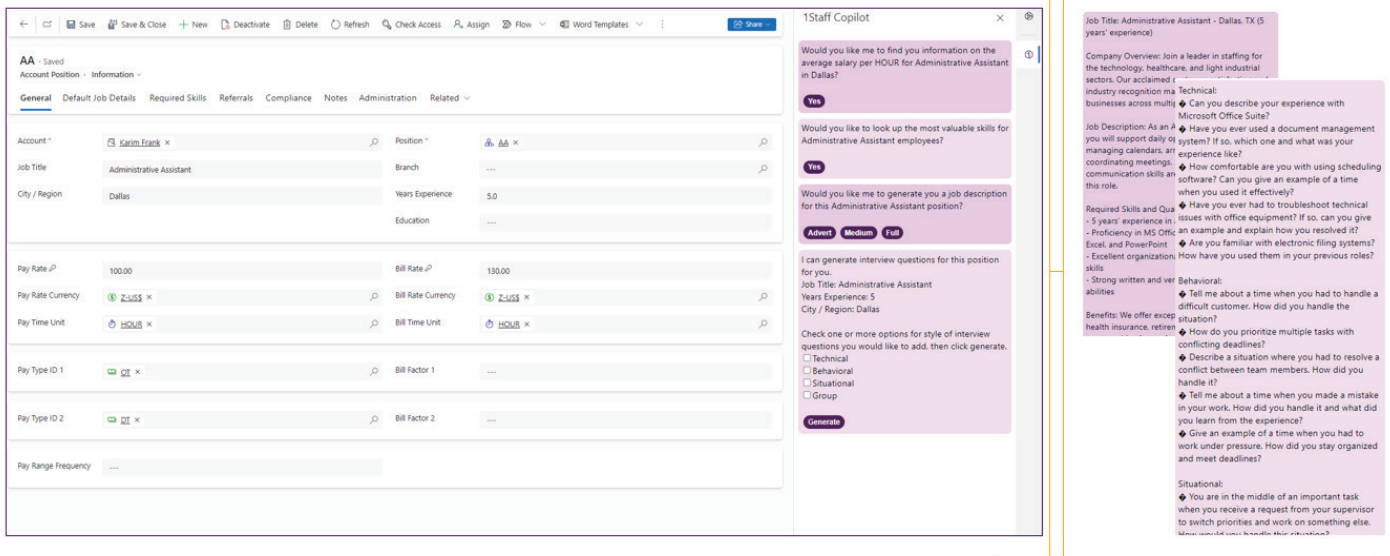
Save | Save & Close | + New | Deactivate | Delete | Refresh | Check Access | Assign | Flow | Word Templates | Share

AA - Saved
Account Position · Information

General | Default Job Details | Required Skills | Referrals | Compliance | Notes | Administration | Related

| | | | |
|---|---|---|---|
| Account * | Karim Frank | Position * | AA |
| Job Title | Administrative Assistant | Branch | --- |
| City / Region | Dallas | Years Experience | 5.0 |
| | | Education | --- |

| | | | |
|---|---|---|---|
| Pay Rate | 100.00 | Bill Rate | 130.00 |
| Pay Rate Currency | Z-US$ | Bill Rate Currency | Z-US$ |
| Pay Time Unit | HOUR | Bill Time Unit | HOUR |

| | | | |
|---|---|---|---|
| Pay Type ID 1 | OT | Bill Factor 1 | --- |
| Pay Type ID 2 | DT | Bill Factor 2 | --- |
| Pay Range Frequency | --- | | |

1Staff Copilot

Would you like me to find you information on the average salary per HOUR for Administrative Assistant in Dallas?

Yes

Would you like to look up the most valuable skills for Administrative Assistant employees?

Yes

Would you like me to generate you a job description for this Administrative Assistant position?

Advert | Medium | Full

I can generate interview questions for this position for you.
Job Title: Administrative Assistant
Years Experience: 5
City / Region: Dallas

Check one or more options for style of interview questions you would like to add, then click generate.
Technical
Behavioral
Situational
Group

Generate

Job Title: Administrative Assistant - Dallas, TX (5 years' experience)

Company Overview: Join a leader in staffing for the technology, healthcare, and light industrial sectors. Our acclaimed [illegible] industry recognition ma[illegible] businesses across multi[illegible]

Job Description: As an A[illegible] you will support daily o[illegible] managing calendars, ar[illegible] coordinating meetings. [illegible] communication skills ar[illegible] this role.

Required Skills and Qua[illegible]
- 5 years' experience in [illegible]
- Proficiency in MS Offic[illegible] Excel, and PowerPoint
- Excellent organization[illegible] skills
- Strong written and ver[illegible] abilities

Benefits: We offer excep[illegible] health insurance, retiren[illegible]

Technical:
� Can you describe your experience with Microsoft Office Suite?
� Have you ever used a document management system? If so, which one and what was your experience like?
� How comfortable are you with using scheduling software? Can you give an example of a time when you used it effectively?
� Have you ever had to troubleshoot technical issues with office equipment? If so, can you give an example and explain how you resolved it?
� Are you familiar with electronic filing systems? How have you used them in your previous roles?

Behavioral:
� Tell me about a time when you had to handle a difficult customer. How did you handle the situation?
� How do you prioritize multiple tasks with conflicting deadlines?
� Describe a situation where you had to resolve a conflict between team members. How did you handle it?
� Tell me about a time when you made a mistake in your work. How did you handle it and what did you learn from the experience?
� Give an example of a time when you had to work under pressure. How did you stay organized and meet deadlines?

Situational:
� You are in the middle of an important task when you receive a request from your supervisor to switch priorities and work on something else. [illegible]